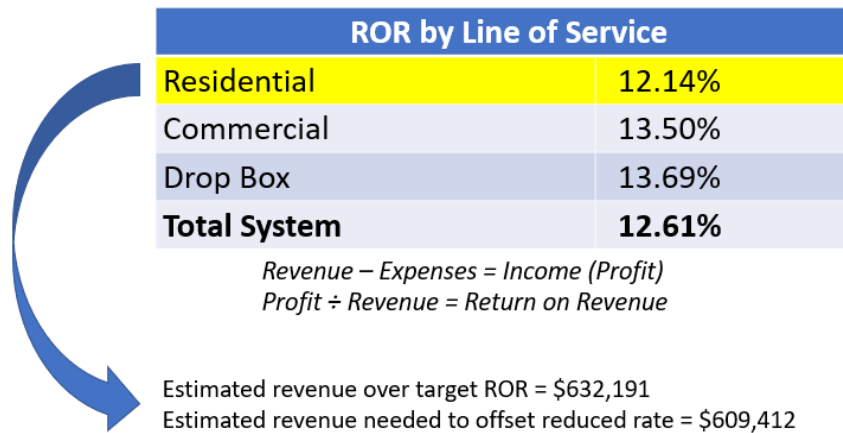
| ROR by Line of Service | |
|---|---|
| Residential | 12.14% |
| Commercial | 13.50% |
| Drop Box | 13.69% |
| **Total System** | **12.61%** |

*Revenue – Expenses = Income (Profit)*
*Profit ÷ Revenue = Return on Revenue*

Estimated revenue over target ROR = \$632,191
Estimated revenue needed to offset reduced rate = \$609,412